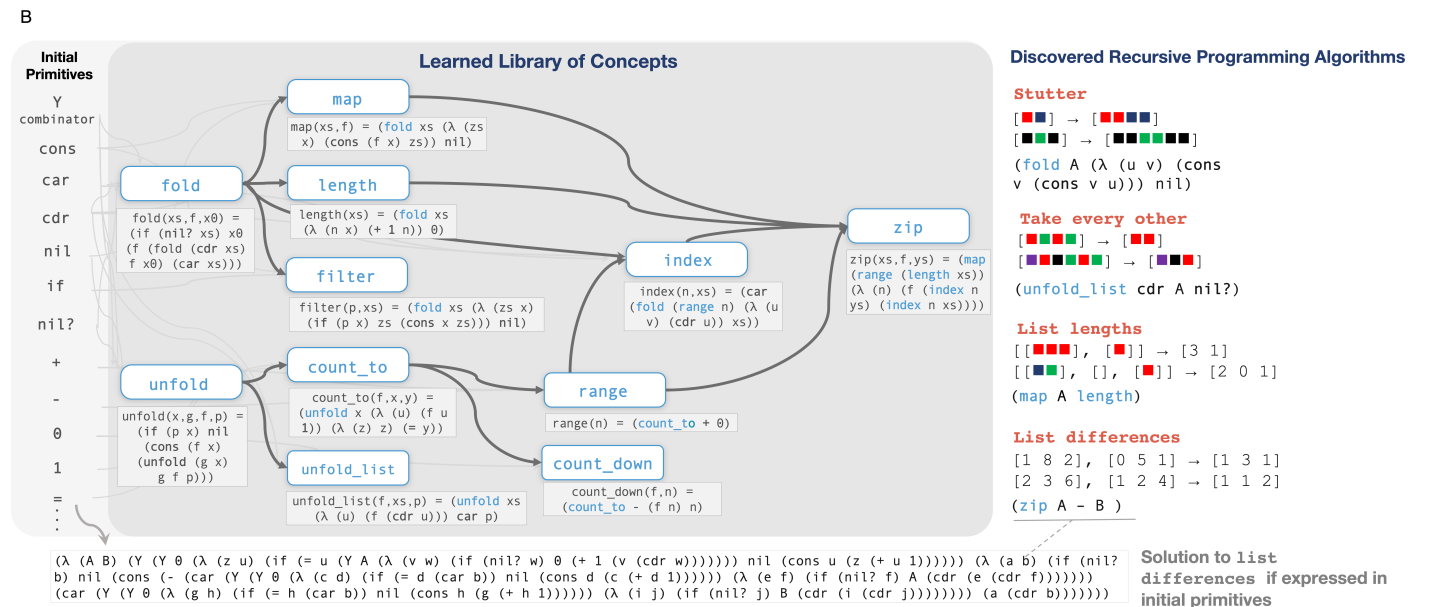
B

Initial Primitives

Y combinator

cons

car

cdr

nil

if

nil?

+

-

0

1

=

Learned Library of Concepts

fold

fold(xs,f,x0) = (if (nil? xs) x0 (f (fold (cdr xs) f x0) (car xs)))

map

map(xs,f) = (fold xs (λ (zs x) (cons (f x) zs)) nil)

length

length(xs) = (fold xs (λ (n x) (+ 1 n)) 0)

filter

filter(p,xs) = (fold xs (λ (zs x) (if (p x) zs (cons x zs))) nil)

index

index(n,xs) = (car (fold (range n) (λ (u v) (cdr u)) xs))

zip

zip(xs,f,ys) = (map (range (length xs)) (λ (n) (f (index n ys) (index n xs))))

unfold

unfold(x,g,f,p) = (if (p x) nil (cons (f x) (unfold (g x) g f p)))

count_to

count_to(f,x,y) = (unfold x (λ (u) (f u 1)) (λ (z) z) (= y))

range

range(n) = (count_to + 0)

unfold_list

unfold_list(f,xs,p) = (unfold xs (λ (u) (f (cdr u))) car p)

count_down

count_down(f,n) = (count_to - (f n) n)

Discovered Recursive Programming Algorithms

Stutter

[■■] → [■■■■]

[■■■] → [■■■■■■]

(fold A (λ (u v) (cons v (cons v u))) nil)

Take every other

[■■■■] → [■■]

[■■■■■■] → [■■■]

(unfold_list cdr A nil?)

List lengths

[[■■■], [■]] → [3 1]

[[■■], [], [■]] → [2 0 1]

(map A length)

List differences

[1 8 2], [0 5 1] → [1 3 1]

[2 3 6], [1 2 4] → [1 1 2]

(zip A - B )

(λ (A B) (Y (Y 0 (λ (z u) (if (= u (Y A (λ (v w) (if (nil? w) 0 (+ 1 (v (cdr w))))))) nil (cons u (z (+ u 1)))))) (λ (a b) (if (nil? b) nil (cons (- (car (Y (Y 0 (λ (c d) (if (= d (car b)) nil (cons d (c (+ d 1)))))) (λ (e f) (if (nil? f) A (cdr (e (cdr f)))))) (car (Y (Y 0 (λ (g h) (if (= h (car b)) nil (cons h (g (+ h 1)))))) (λ (i j) (if (nil? j) B (cdr (i (cdr j)))))))) (a (cdr b)))))))

Solution to list differences if expressed in initial primitives